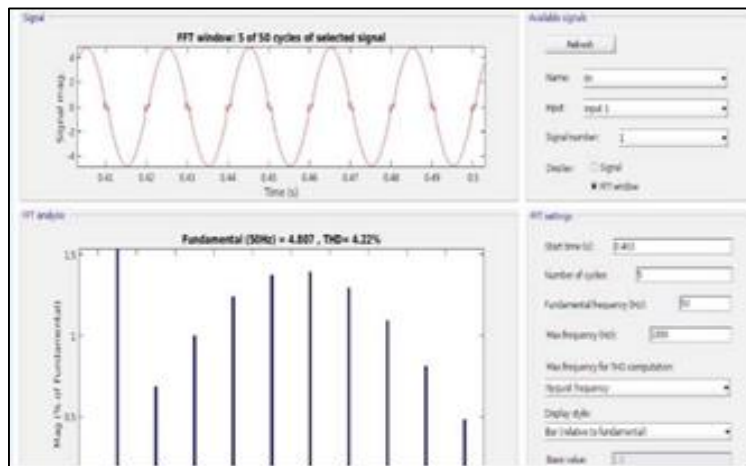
Signal

FFT window: 5 of 50 cycles of selected signal

Signal mag.

4
2
0
-2
-4

0.41 0.42 0.43 0.44 0.45 0.46 0.47 0.48 0.49 0.5

Time (s)

Available signals

Refresh

Name: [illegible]

Input: input 1

Signal number: 1

Display: Signal
FFT window

FFT analysis

Fundamental (50Hz) = 4.807 , THD= 4.22%

Mag (% of Fundamental)

1.5
1
0.5

FFT settings

Start time (s): 0.402

Number of cycles: 5

Fundamental frequency (Hz): 50

Max frequency (Hz): 1000

Max frequency for THD computation:

Nyquist frequency

Display style:

Bar (relative to fundamental)

Base value: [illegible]